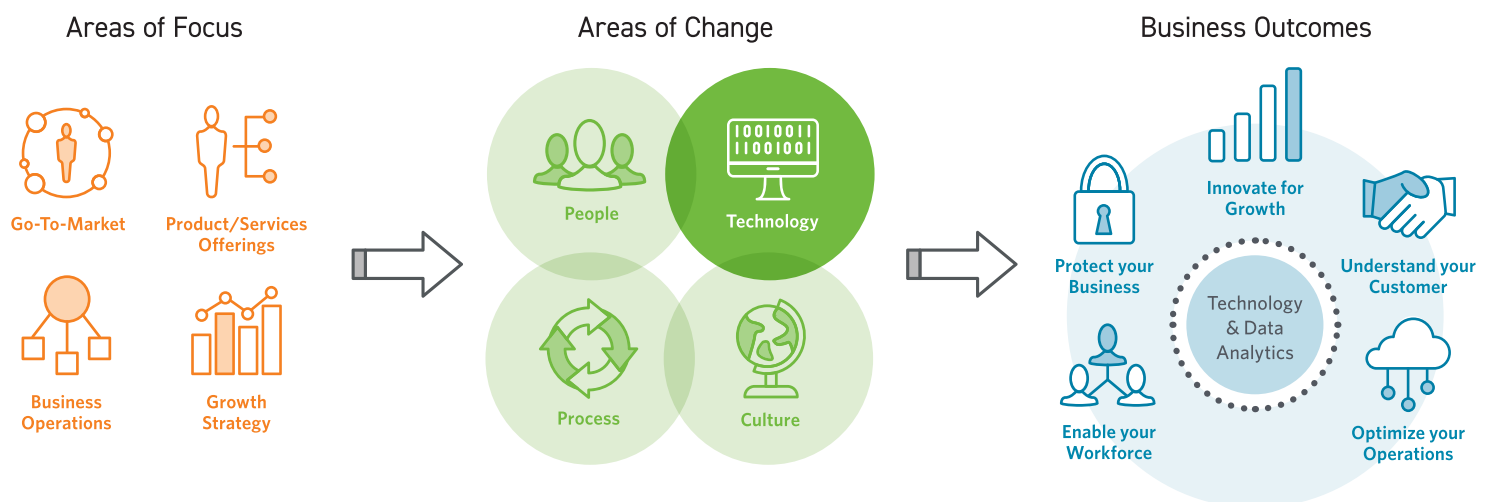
Areas of Focus

Go-To-Market

Product/Services Offerings

Business Operations

Growth Strategy

Areas of Change

People

10010011
11001001

Technology

Process

Culture

Business Outcomes

Innovate for Growth

Protect your Business

Understand your Customer

Technology & Data Analytics

Enable your Workforce

Optimize your Operations